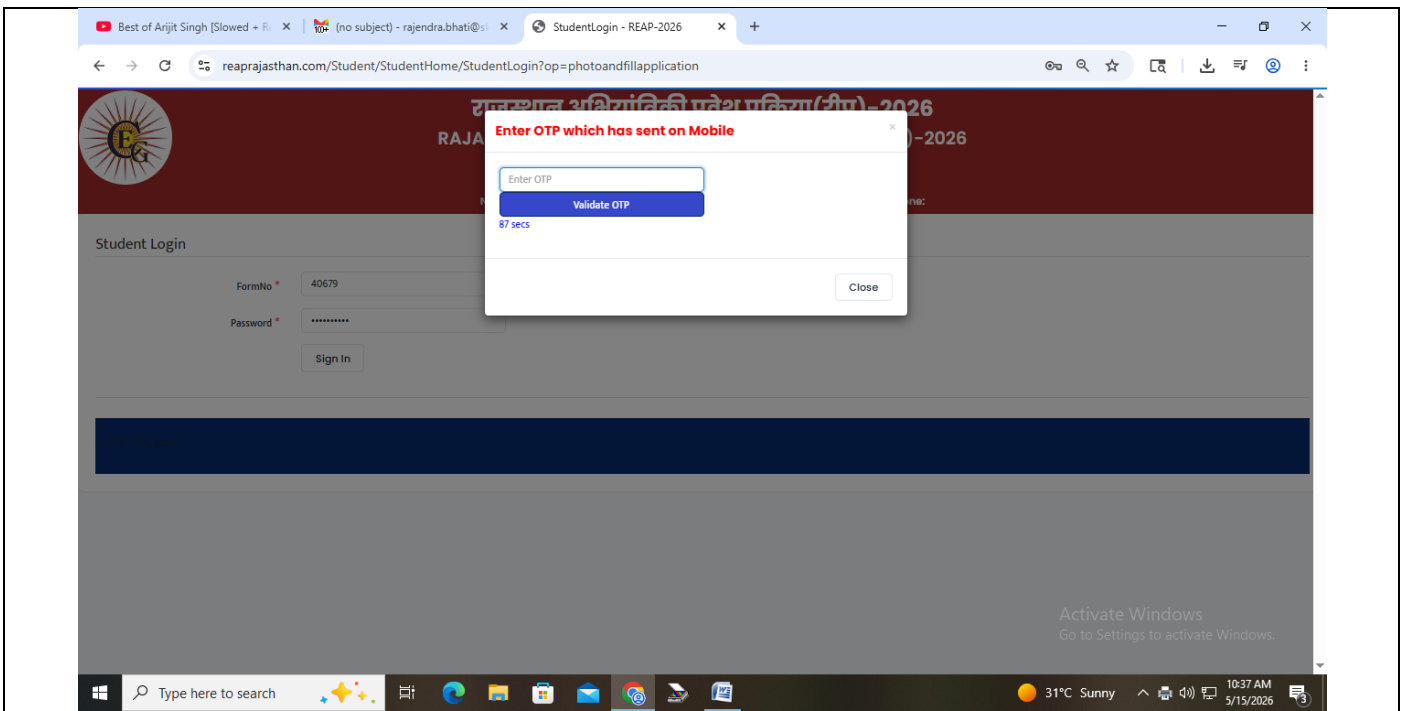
Best of Arijit Singh [Slowed + R
(no subject) - rajendra.bhati@s
StudentLogin - REAP-2026
+

reaprajasthan.com/Student/StudentHome/StudentLogin?op=photoandfillapplication

राजस्थान अभियांत्रिकी प्रवेश प्रक्रिया(रीप)-2026
RAJA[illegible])-2026

Enter OTP which has sent on Mobile
×
Enter OTP
Validate OTP
87 secs
Close

Student Login
FormNo * 40679
Password * •••••••••••
Sign In

Activate Windows
Go to Settings to activate Windows.

Type here to search
31°C Sunny
10:37 AM
5/15/2026
3